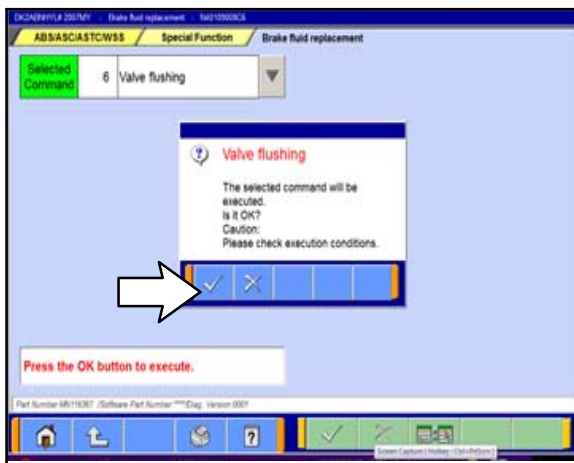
DK2AEW#YL# 2007MY - Brake fluid replacement - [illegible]

ABS/ASC/ASTC/WSS
Special Function
Brake fluid replacement

Selected Command
6
Valve flushing

Valve flushing

The selected command will be executed.
Is it OK?
Caution:
Please check execution conditions.

Press the OK button to execute.

Part Number MR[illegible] /Software Part Number:****Diag. Version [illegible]

Screen Capture ( Hotkey : Ctrl+PrtScrn )